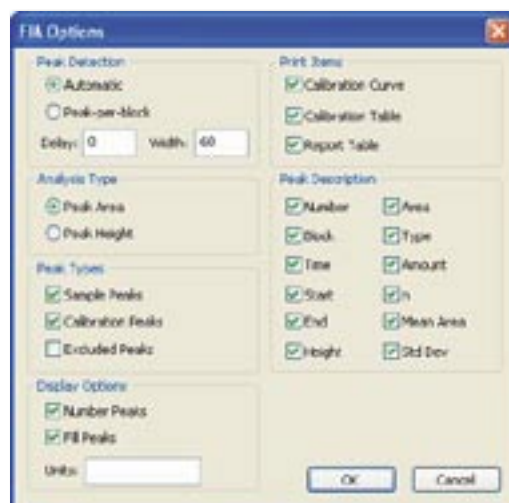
FIA Options

Peak Detection
Automatic
Peak-per-block
Delay: 0 Width: 60

Analysis Type
Peak Area
Peak Height

Peak Types
Sample Peaks
Calibration Peaks
Excluded Peaks

Display Options
Number Peaks
Fill Peaks
Units:

Print Items
Calibration Curve
Calibration Table
Report Table

Peak Description
Number
Block
Time
Start
End
Height
Area
Type
Amount
n
Mean Area
Std Dev

OK
Cancel